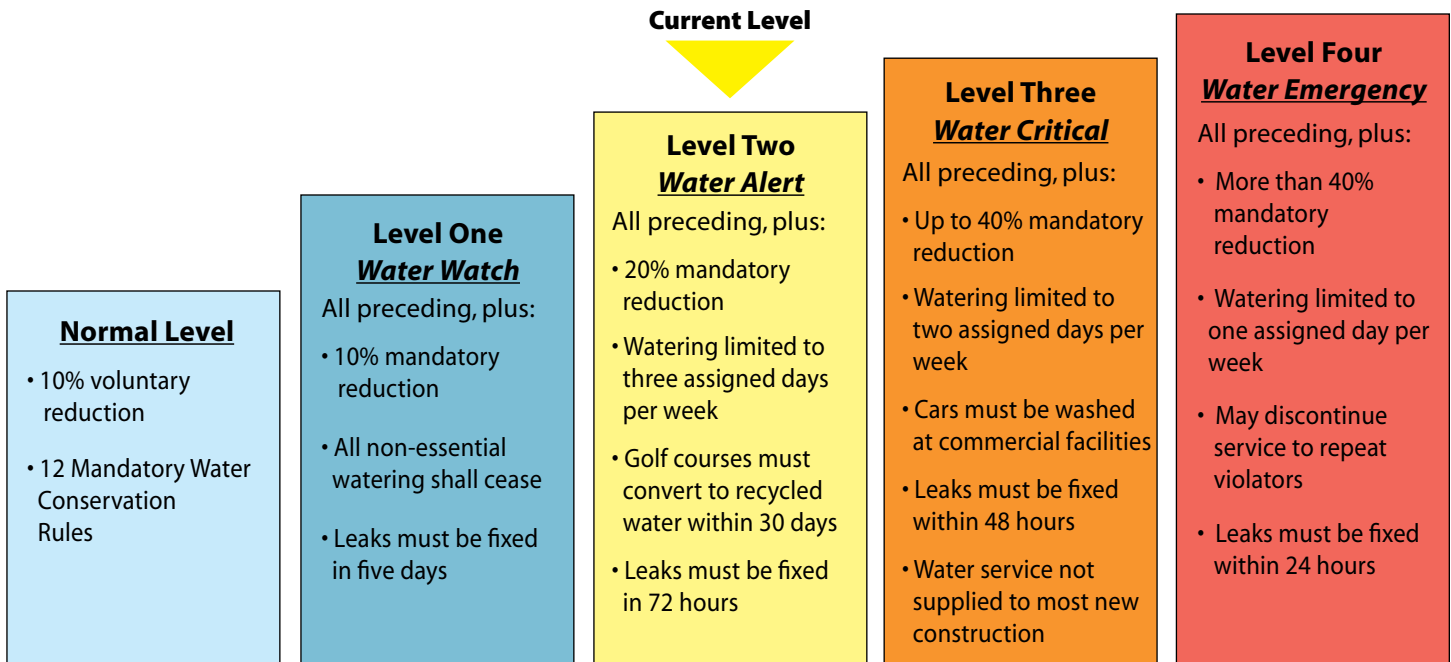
Current Level

Normal Level

• 10% voluntary reduction

• 12 Mandatory Water Conservation Rules

Level One
Water Watch

All preceding, plus:

• 10% mandatory reduction

• All non-essential watering shall cease

• Leaks must be fixed in five days

Level Two
Water Alert

All preceding, plus:

• 20% mandatory reduction

• Watering limited to three assigned days per week

• Golf courses must convert to recycled water within 30 days

• Leaks must be fixed in 72 hours

Level Three
Water Critical

All preceding, plus:

• Up to 40% mandatory reduction

• Watering limited to two assigned days per week

• Cars must be washed at commercial facilities

• Leaks must be fixed within 48 hours

• Water service not supplied to most new construction

Level Four
Water Emergency

All preceding, plus:

• More than 40% mandatory reduction

• Watering limited to one assigned day per week

• May discontinue service to repeat violators

• Leaks must be fixed within 24 hours